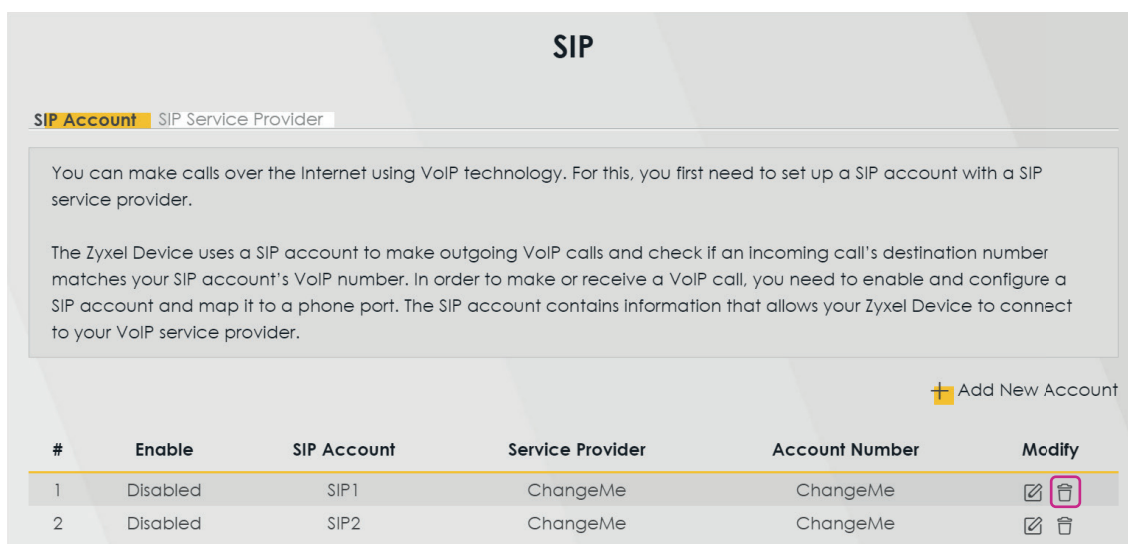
SIP

SIP Account SIP Service Provider

You can make calls over the Internet using VoIP technology. For this, you first need to set up a SIP account with a SIP service provider.

The Zyxel Device uses a SIP account to make outgoing VoIP calls and check if an incoming call's destination number matches your SIP account's VoIP number. In order to make or receive a VoIP call, you need to enable and configure a SIP account and map it to a phone port. The SIP account contains information that allows your Zyxel Device to connect to your VoIP service provider.

+ Add New Account

| # | Enable | SIP Account | Service Provider | Account Number | Modify |
|---|---|---|---|---|---|
| 1 | Disabled | SIP1 | ChangeMe | ChangeMe | |
| 2 | Disabled | SIP2 | ChangeMe | ChangeMe | |